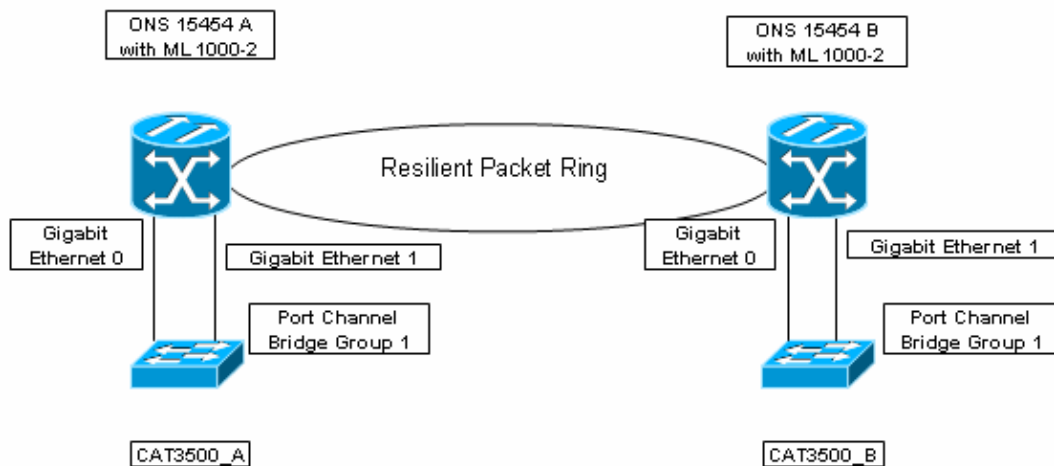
ONS 15454 A
with ML 1000-2

ONS 15454 B
with ML 1000-2

Resilient Packet Ring

Gigabit
Ethernet 0

Gigabit Ethernet 1

Gigabit
Ethernet 0

Gigabit Ethernet 1

Port Channel
Bridge Group 1

Port Channel
Bridge Group 1

CAT3500_A

CAT3500_B